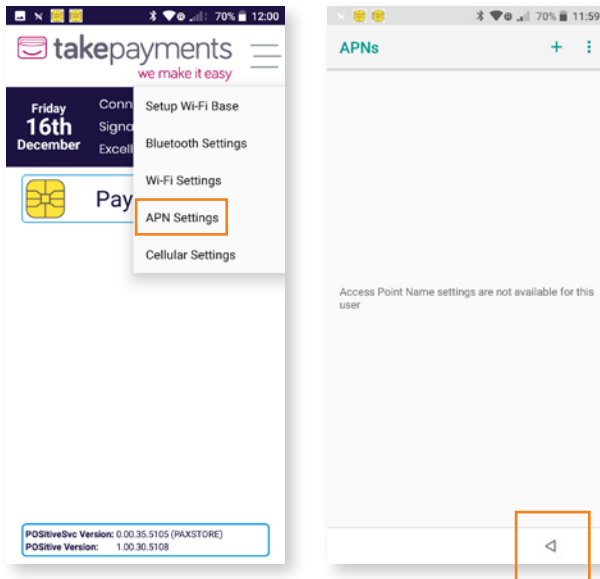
70% 12:00

takepayments
we make it easy

Friday
16th
December

Conn
Signa
Excell

Pay

Setup Wi-Fi Base
Bluetooth Settings
Wi-Fi Settings
APN Settings
Cellular Settings

POSitiveSvc Version: 0.00.35.5105 (PAXSTORE)
POSitive Version: 1.00.30.5108

70% 11:59

APNs

+

Access Point Name settings are not available for this user